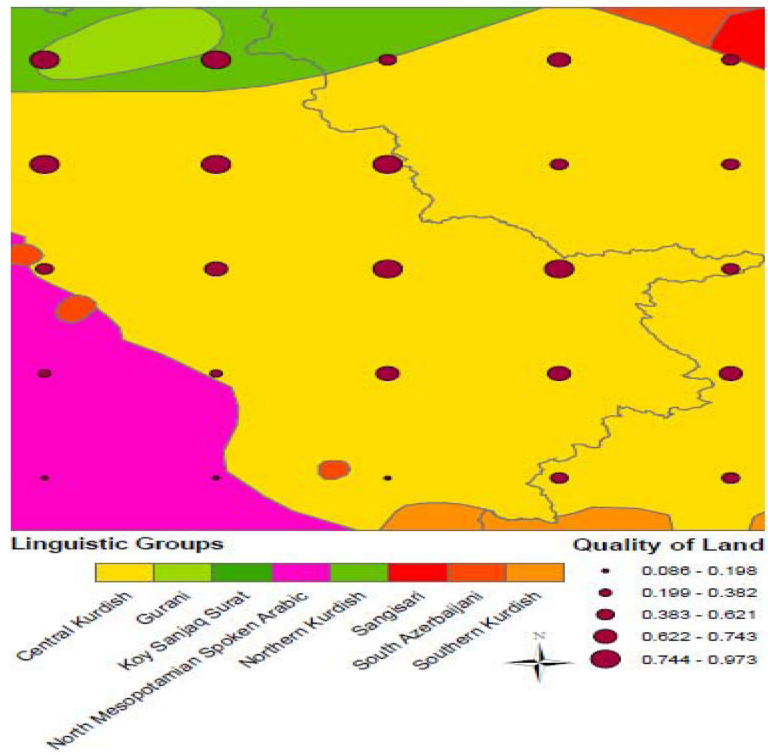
Linguistic Groups

Central Kurdish

Gurani

Koy Sanjaq Surat

North Mesopotamian Spoken Arabic

Northern Kurdish

Sangisari

South Azerbaijani

Southern Kurdish

Quality of Land

0.086 - 0.198

0.199 - 0.382

0.383 - 0.621

0.622 - 0.743

0.744 - 0.973

N